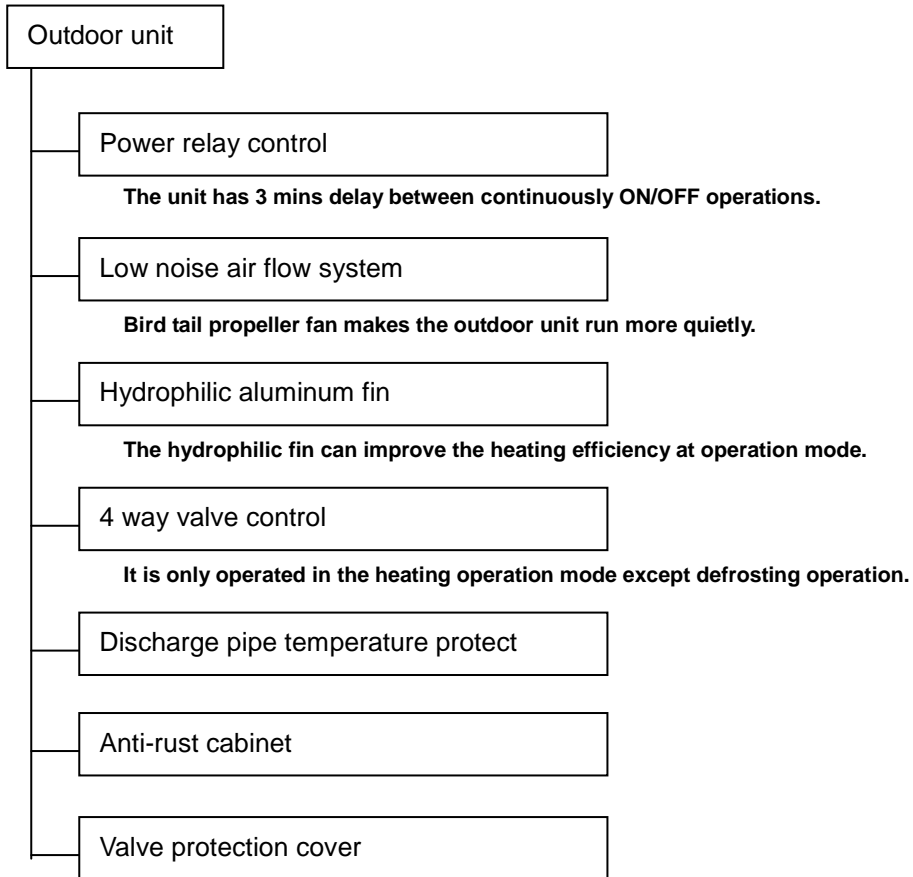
Outdoor unit

Power relay control

The unit has 3 mins delay between continuously ON/OFF operations.

Low noise air flow system

Bird tail propeller fan makes the outdoor unit run more quietly.

Hydrophilic aluminum fin

The hydrophilic fin can improve the heating efficiency at operation mode.

4 way valve control

It is only operated in the heating operation mode except defrosting operation.

Discharge pipe temperature protect

Anti-rust cabinet

Valve protection cover